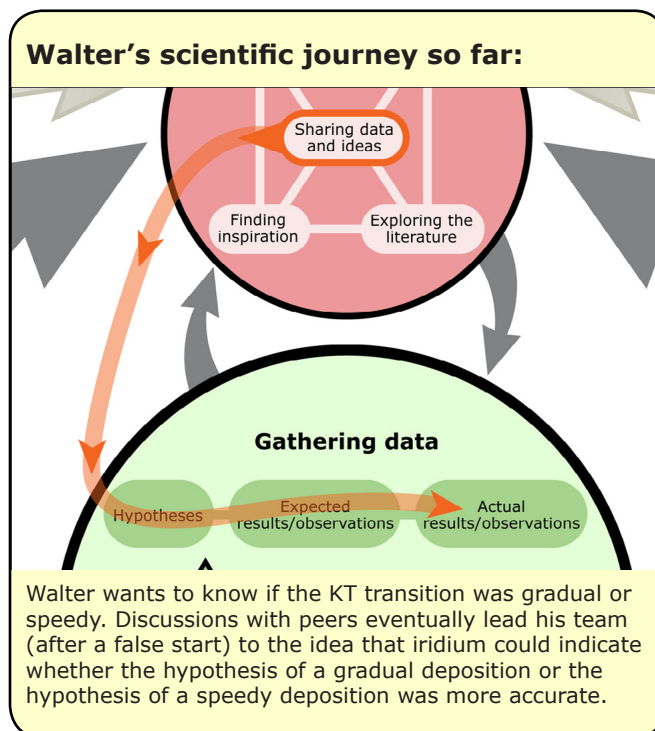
Walter’s scientific journey so far:

Sharing data and ideas

Finding inspiration

Exploring the literature

Gathering data

Hypotheses

Expected results/observations

Actual results/observations

Walter wants to know if the KT transition was gradual or speedy. Discussions with peers eventually lead his team (after a false start) to the idea that iridium could indicate whether the hypothesis of a gradual deposition or the hypothesis of a speedy deposition was more accurate.